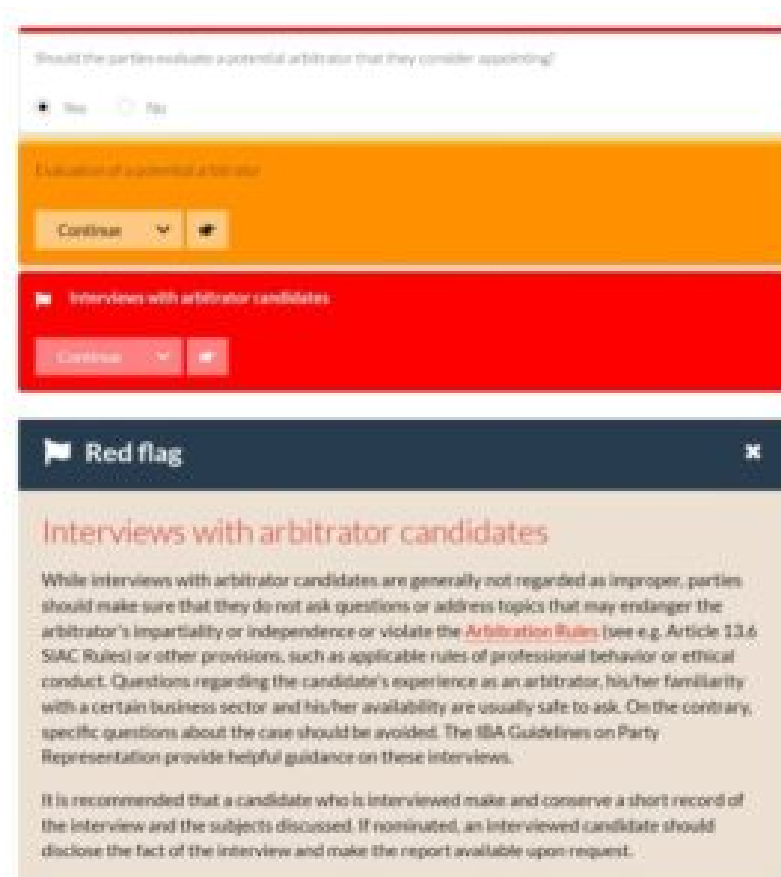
Should the parties evaluate a potential arbitrator that they consider appointing?

Yes No

Evaluation of a potential arbitrator

Continue

Interviews with arbitrator candidates

Continue

Red flag

Interviews with arbitrator candidates

While interviews with arbitrator candidates are generally not regarded as improper, parties should make sure that they do not ask questions or address topics that may endanger the arbitrator's impartiality or independence or violate the Arbitration Rules (see e.g. Article 13.6 SIAC Rules) or other provisions, such as applicable rules of professional behavior or ethical conduct. Questions regarding the candidate's experience as an arbitrator, his/her familiarity with a certain business sector and his/her availability are usually safe to ask. On the contrary, specific questions about the case should be avoided. The IBA Guidelines on Party Representation provide helpful guidance on these interviews.

It is recommended that a candidate who is interviewed make and conserve a short record of the interview and the subjects discussed. If nominated, an interviewed candidate should disclose the fact of the interview and make the report available upon request.